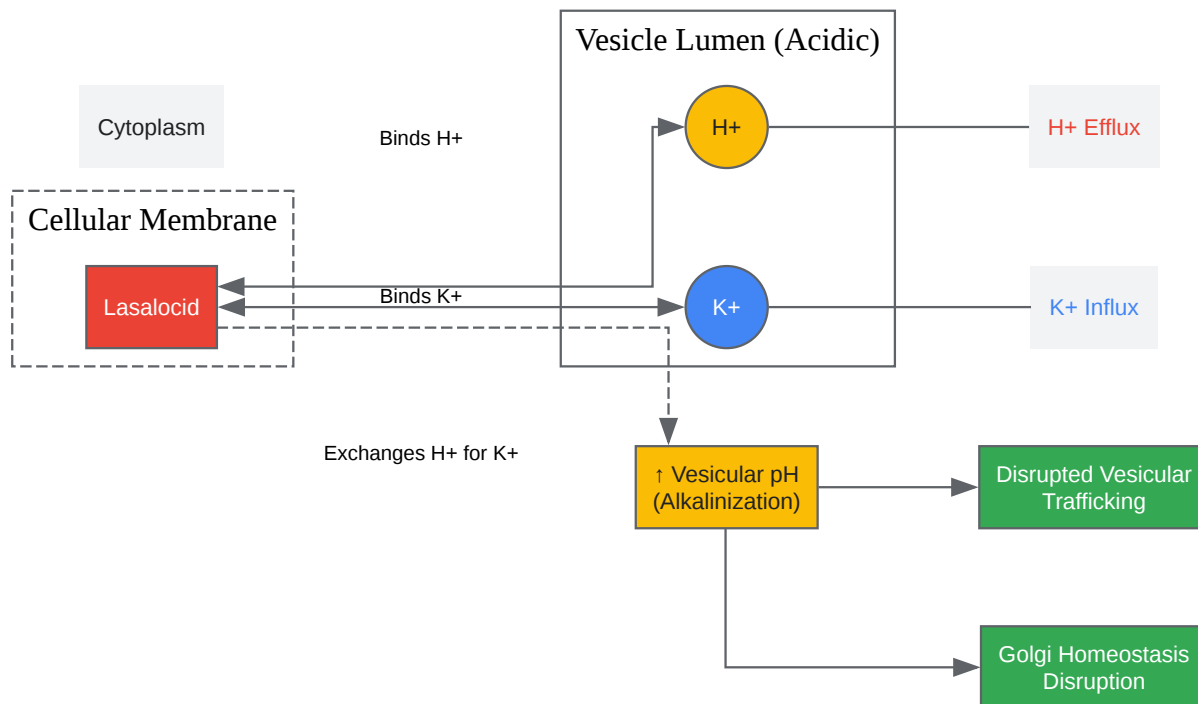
Vesicle Lumen (Acidic)

Cytoplasm

Binds H+

H+

H+ Efflux

Cellular Membrane

Lasalocid

Binds K+

K+

K+ Influx

Exchanges H+ for K+

↑ Vesicular pH (Alkalinization)

Disrupted Vesicular Trafficking

Golgi Homeostasis Disruption